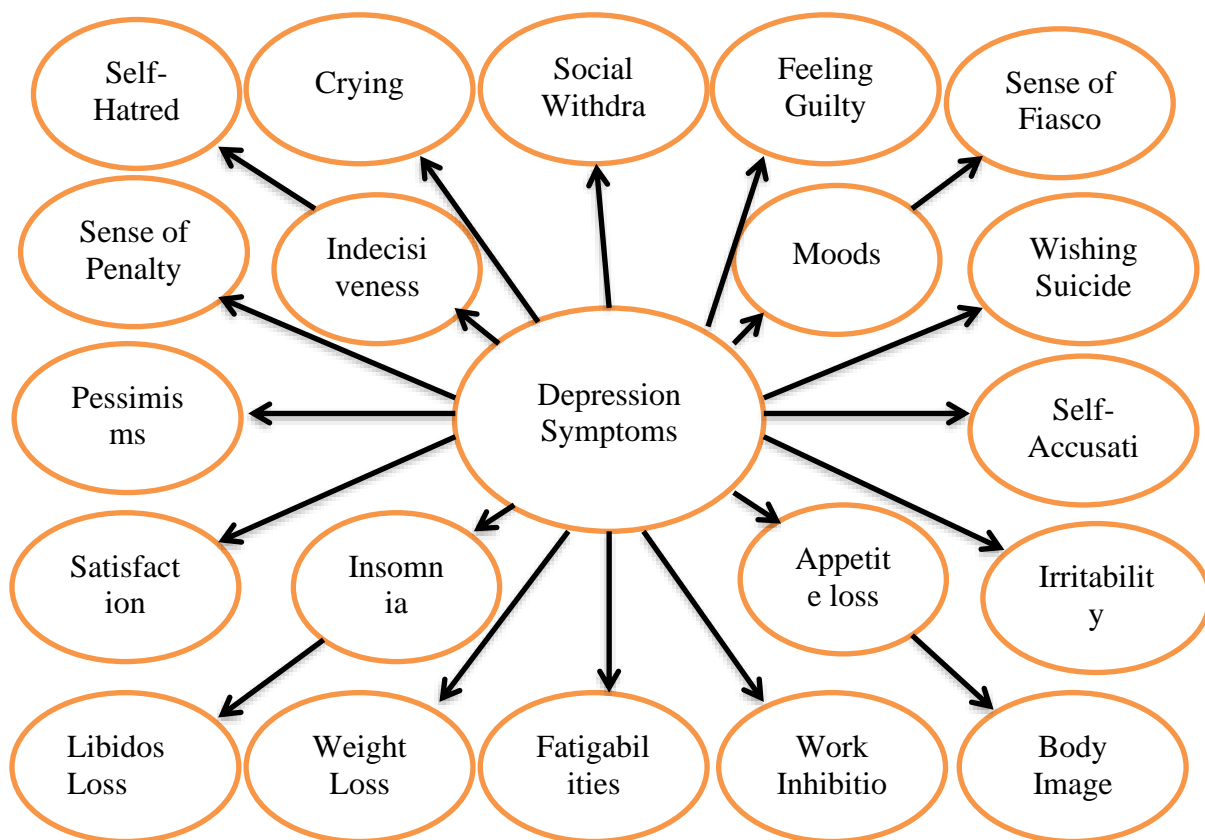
Depression Symptoms

Self-Hatred

Crying

Social Withdra

Feeling Guilty

Sense of Fiasco

Sense of Penalty

Indecisiveness

Moods

Wishing Suicide

Pessimisms

Self-Accusati

Satisfaction

Insomnia

Appetite loss

Irritability

Libidos Loss

Weight Loss

Fatigabilities

Work Inhibitio

Body Image